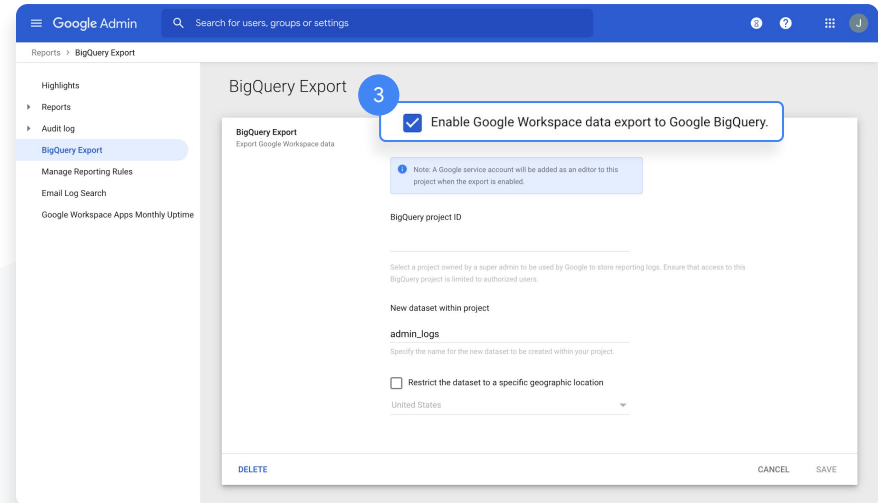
Google Admin

Search for users, groups or settings

8

J

Reports > BigQuery Export

Highlights

Reports

Audit log

BigQuery Export

Manage Reporting Rules

Email Log Search

Google Workspace Apps Monthly Uptime

BigQuery Export

3

Enable Google Workspace data export to Google BigQuery.

BigQuery Export
Export Google Workspace data

Note: A Google service account will be added as an editor to this project when the export is enabled.

BigQuery project ID

Select a project owned by a super admin to be used by Google to store reporting logs. Ensure that access to this BigQuery project is limited to authorized users.

New dataset within project

admin_logs

Specify the name for the new dataset to be created within your project.

Restrict the dataset to a specific geographic location

United States

DELETE

CANCEL

SAVE